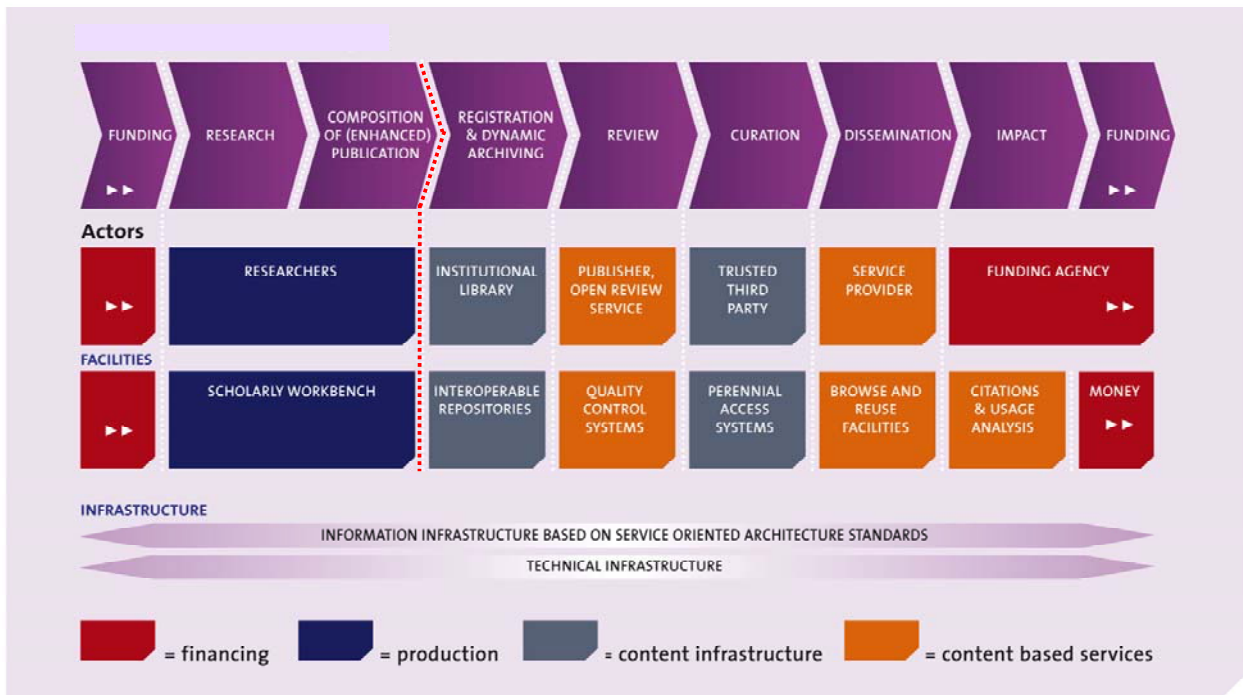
FUNDING ►►

RESEARCH

COMPOSITION OF (ENHANCED) PUBLICATION

REGISTRATION & DYNAMIC ARCHIVING

REVIEW

CURATION

DISSEMINATION

IMPACT

FUNDING ►►

Actors

►►

RESEARCHERS

INSTITUTIONAL LIBRARY

PUBLISHER, OPEN REVIEW SERVICE

TRUSTED THIRD PARTY

SERVICE PROVIDER

FUNDING AGENCY ►►

FACILITIES

►►

SCHOLARLY WORKBENCH

INTEROPERABLE REPOSITORIES

QUALITY CONTROL SYSTEMS

PERENNIAL ACCESS SYSTEMS

BROWSE AND REUSE FACILITIES

CITATIONS & USAGE ANALYSIS

MONEY ►►

INFRASTRUCTURE

INFORMATION INFRASTRUCTURE BASED ON SERVICE ORIENTED ARCHITECTURE STANDARDS

TECHNICAL INFRASTRUCTURE

= financing

= production

= content infrastructure

= content based services